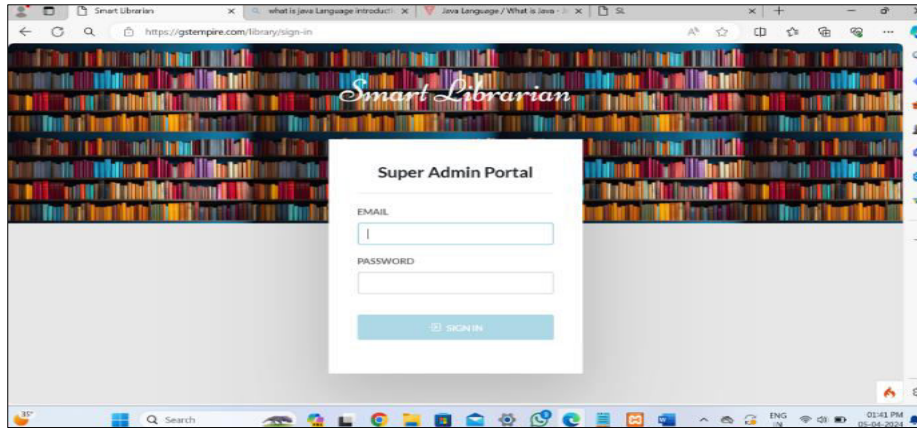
Smart Librarian | what is java Language introducti | Java Language / What is Java - | SL

https://gstempire.com/library/sign-in

Smart Librarian

Super Admin Portal

EMAIL

PASSWORD

SIGN IN

35°

Search

ENG IN

01:41 PM
05-04-2024